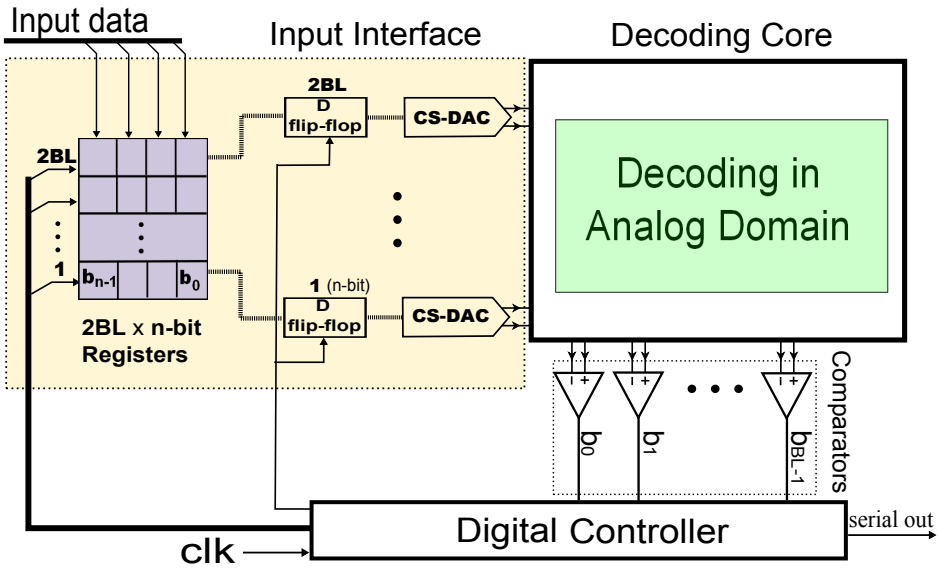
Input data

Input Interface

Decoding Core

2BL

D
flip-flop

CS-DAC

Decoding in Analog Domain

2BL

1

$b_{n-1}$

$b_0$

2BL x n-bit Registers

1 (n-bit)

D
flip-flop

CS-DAC

- +

- +

- +

Comparators

$b_0$

$b_1$

$b_{BL-1}$

Digital Controller

serial out

clk